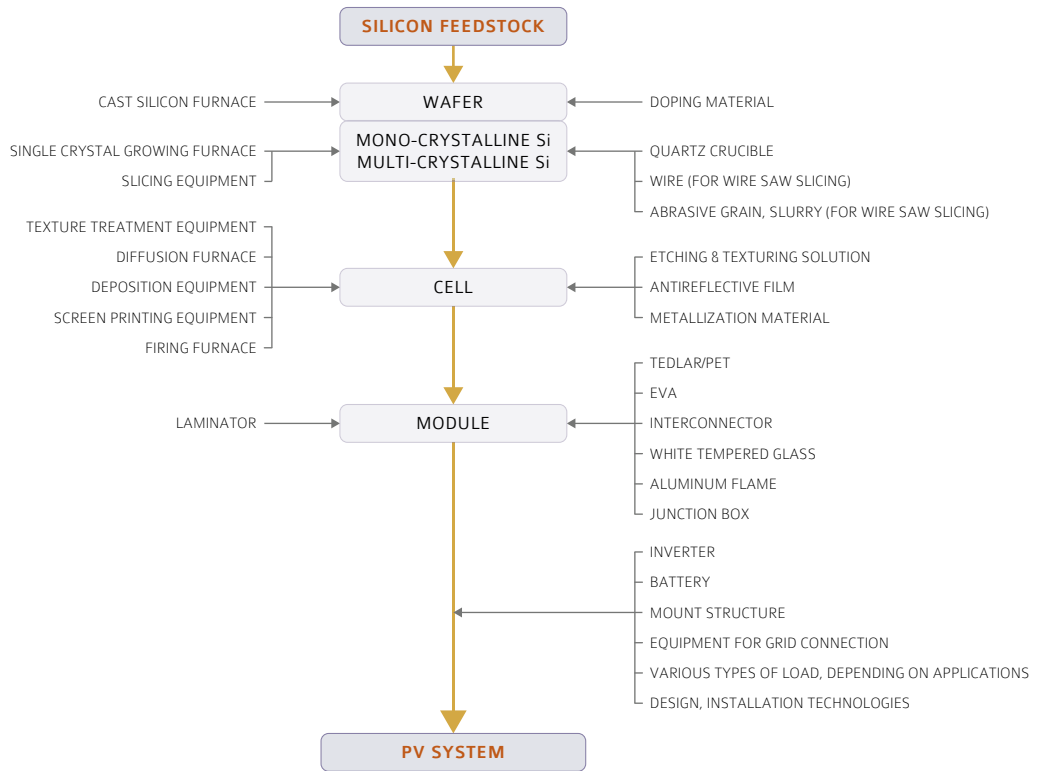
SILICON FEEDSTOCK

CAST SILICON FURNACE
WAFER
DOPING MATERIAL

SINGLE CRYSTAL GROWING FURNACE
SLICING EQUIPMENT
MONO-CRYSTALLINE Si
MULTI-CRYSTALLINE Si
QUARTZ CRUCIBLE
WIRE (FOR WIRE SAW SLICING)
ABRASIVE GRAIN, SLURRY (FOR WIRE SAW SLICING)

TEXTURE TREATMENT EQUIPMENT
DIFFUSION FURNACE
DEPOSITION EQUIPMENT
SCREEN PRINTING EQUIPMENT
FIRING FURNACE
CELL
ETCHING & TEXTURING SOLUTION
ANTIREFLECTIVE FILM
METALLIZATION MATERIAL

LAMINATOR
MODULE
TEDLAR/PET
EVA
INTERCONNECTOR
WHITE TEMPERED GLASS
ALUMINUM FLAME
JUNCTION BOX

INVERTER
BATTERY
MOUNT STRUCTURE
EQUIPMENT FOR GRID CONNECTION
VARIOUS TYPES OF LOAD, DEPENDING ON APPLICATIONS
DESIGN, INSTALLATION TECHNOLOGIES

PV SYSTEM